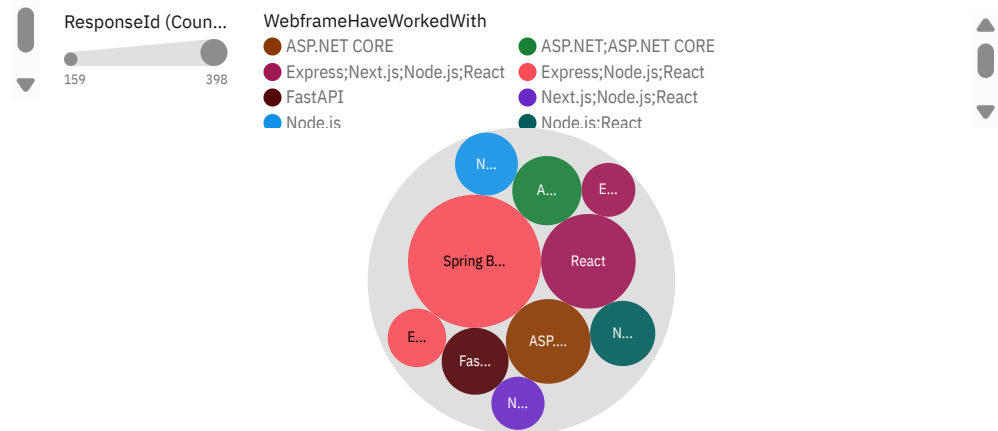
ResponseId (Coun...

159

398

WebframeHaveWorkedWith

ASP.NET CORE

ASP.NET;ASP.NET CORE

Express;Next.js;Node.js;React

Express;Node.js;React

FastAPI

Next.js;Node.js;React

Node.js

Node.js;React

N...

A...

E...

Spring B...

React

E...

Fas...

ASP....

N...

N...